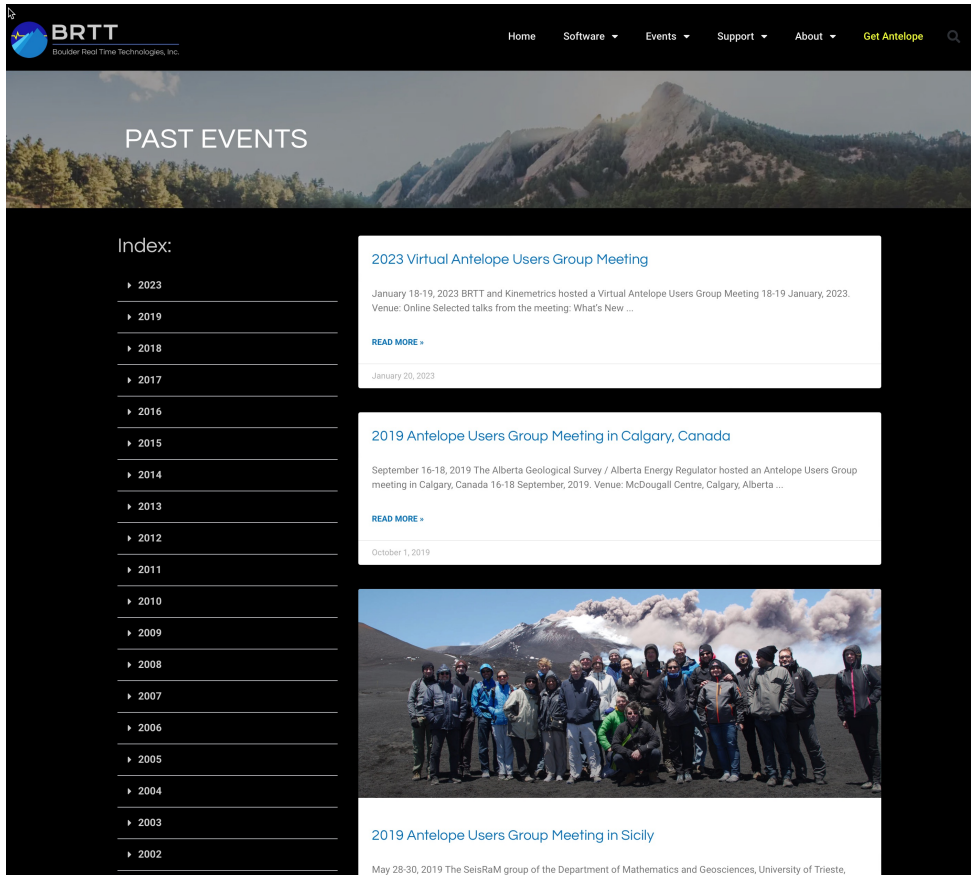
BRTT
Boulder Real Time Technologies, Inc.

Home Software Events Support About Get Antelope

PAST EVENTS

Index:

2023
2019
2018
2017
2016
2015
2014
2013
2012
2011
2010
2009
2008
2007
2006
2005
2004
2003
2002

2023 Virtual Antelope Users Group Meeting

January 18-19, 2023 BRTT and Kinemetrics hosted a Virtual Antelope Users Group Meeting 18-19 January, 2023. Venue: Online Selected talks from the meeting: What's New ...

READ MORE »

January 20, 2023

2019 Antelope Users Group Meeting in Calgary, Canada

September 16-18, 2019 The Alberta Geological Survey / Alberta Energy Regulator hosted an Antelope Users Group meeting in Calgary, Canada 16-18 September, 2019. Venue: McDougall Centre, Calgary, Alberta ...

READ MORE »

October 1, 2019

2019 Antelope Users Group Meeting in Sicily

May 28-30, 2019 The SeisRaM group of the Department of Mathematics and Geosciences, University of Trieste,